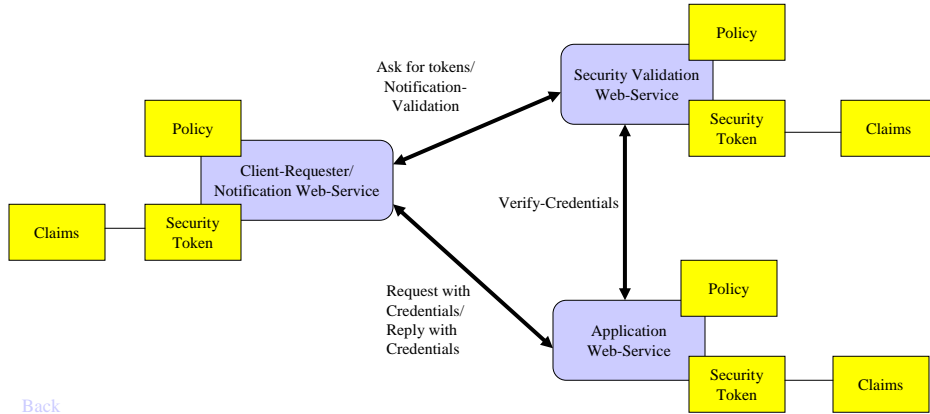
Policy

Ask for tokens/ Notification-Validation

Security Validation Web-Service

Security Token

Claims

Policy

Client-Requester/ Notification Web-Service

Verify-Credentials

Claims

Security Token

Request with Credentials/ Reply with Credentials

Policy

Application Web-Service

Security Token

Claims

Back